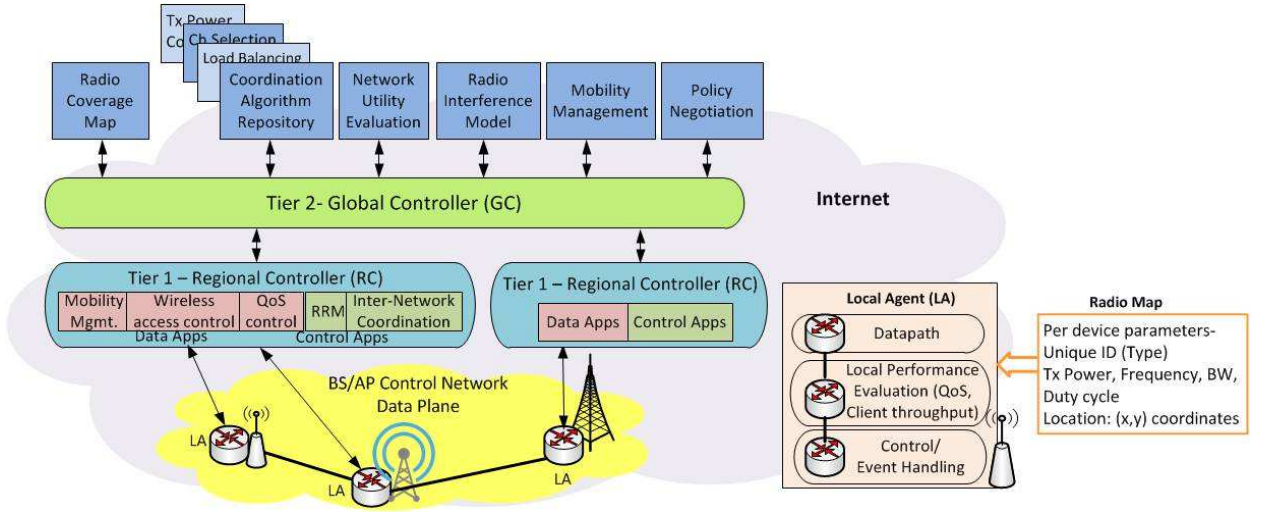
Tx Power
Co Ch Selection
Load Balancing

Radio Coverage Map

Coordination Algorithm Repository

Network Utility Evaluation

Radio Interference Model

Mobility Management

Policy Negotiation

Tier 2- Global Controller (GC)

Internet

Tier 1 – Regional Controller (RC)

Mobility Mgmt.

Wireless access control

QoS control

RRM

Inter-Network Coordination

Data Apps

Control Apps

Tier 1 – Regional Controller (RC)

Data Apps

Control Apps

Local Agent (LA)

Datapath

Local Performance Evaluation (QoS, Client throughput)

Control/ Event Handling

Radio Map

Per device parameters-
Unique ID (Type)
Tx Power, Frequency, BW, Duty cycle
Location: (x,y) coordinates

BS/AP Control Network
Data Plane

LA

LA

LA